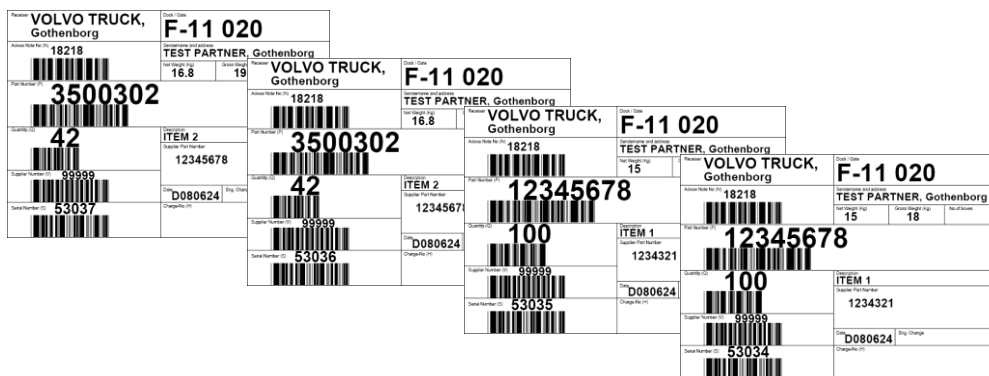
Receiver VOLVO TRUCK, Gothenborg
Dock / Gate F-11 020
Advice Note No (N) 18218
Sendername and address TEST PARTNER, Gothenborg
Net Weight (kg) 16.8
Gross Weight 19
Part Number (P) 3500302
Quantity (Q) 42
Description ITEM 2
Supplier Part Number 12345678
Supplier Number (V) 99999
Date D080624
Eng. Change
Serial Number (S) 53037
Charge-No (H)

Receiver VOLVO TRUCK, Gothenborg
Dock / Gate F-11 020
Advice Note No (N) 18218
Sendername and address TEST PARTNER, Gothenborg
Net Weight (kg) 16.8
Part Number (P) 3500302
Quantity (Q) 42
Description ITEM 2
Supplier Part Number 1234567
Supplier Number (V) 99999
Date D080624
Serial Number (S) 53036
Charge-No (H)

Receiver VOLVO TRUCK, Gothenborg
Dock / Gate F-11 020
Advice Note No (N) 18218
Sendername and address TEST PARTNER, Gothenborg
Net Weight (kg) 15
Part Number (P) 12345678
Quantity (Q) 100
Description ITEM 1
Supplier Part Number 1234321
Supplier Number (V) 99999
Date D080624
Serial Number (S) 53035
Charge-No (H)

Receiver VOLVO TRUCK, Gothenborg
Dock / Gate F-11 020
Advice Note No (N) 18218
Sendername and address TEST PARTNER, Gothenborg
Net Weight (kg) 15
Gross Weight (kg) 18
No of boxes
Part Number (P) 12345678
Quantity (Q) 100
Description ITEM 1
Supplier Part Number 1234321
Supplier Number (V) 99999
Date D080624
Eng. Change
Serial Number (S) 53034
Charge-No (H)